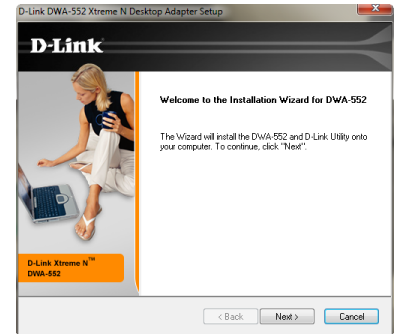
D-Link DWA-552 Xtreme N Desktop Adapter Setup

D-Link

Welcome to the Installation Wizard for DWA-552

The Wizard will install the DWA-552 and D-Link Utility onto your computer. To continue, click "Next".

D-Link Xtreme N™ DWA-552

< Back

Next >

Cancel